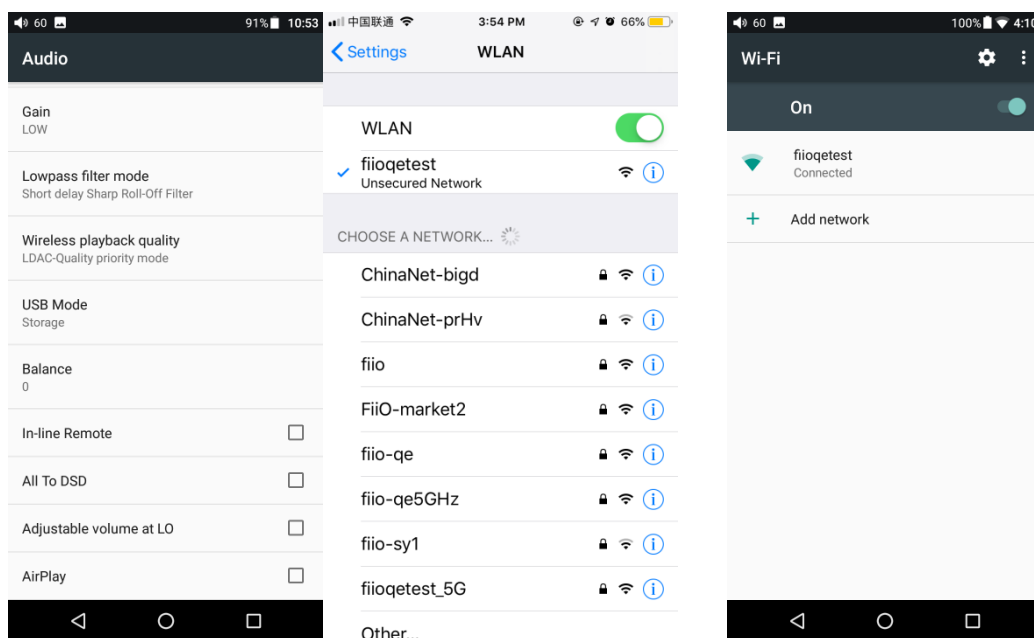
60 91% 10:53

Audio

Gain
LOW

Lowpass filter mode
Short delay Sharp Roll-Off Filter

Wireless playback quality
LDAC-Quality priority mode

USB Mode
Storage

Balance
0

In-line Remote

All To DSD

Adjustable volume at LO

AirPlay

中国联通 3:54 PM 66%

Settings WLAN

WLAN

fiioqetest
Unsecured Network

CHOOSE A NETWORK...

ChinaNet-bigd

ChinaNet-prHv

fiio

FiiO-market2

fiio-qe

fiio-qe5GHz

fiio-sy1

fiioqetest_5G

Other...

60 100% 4:10

Wi-Fi

On

fiioqetest
Connected

Add network